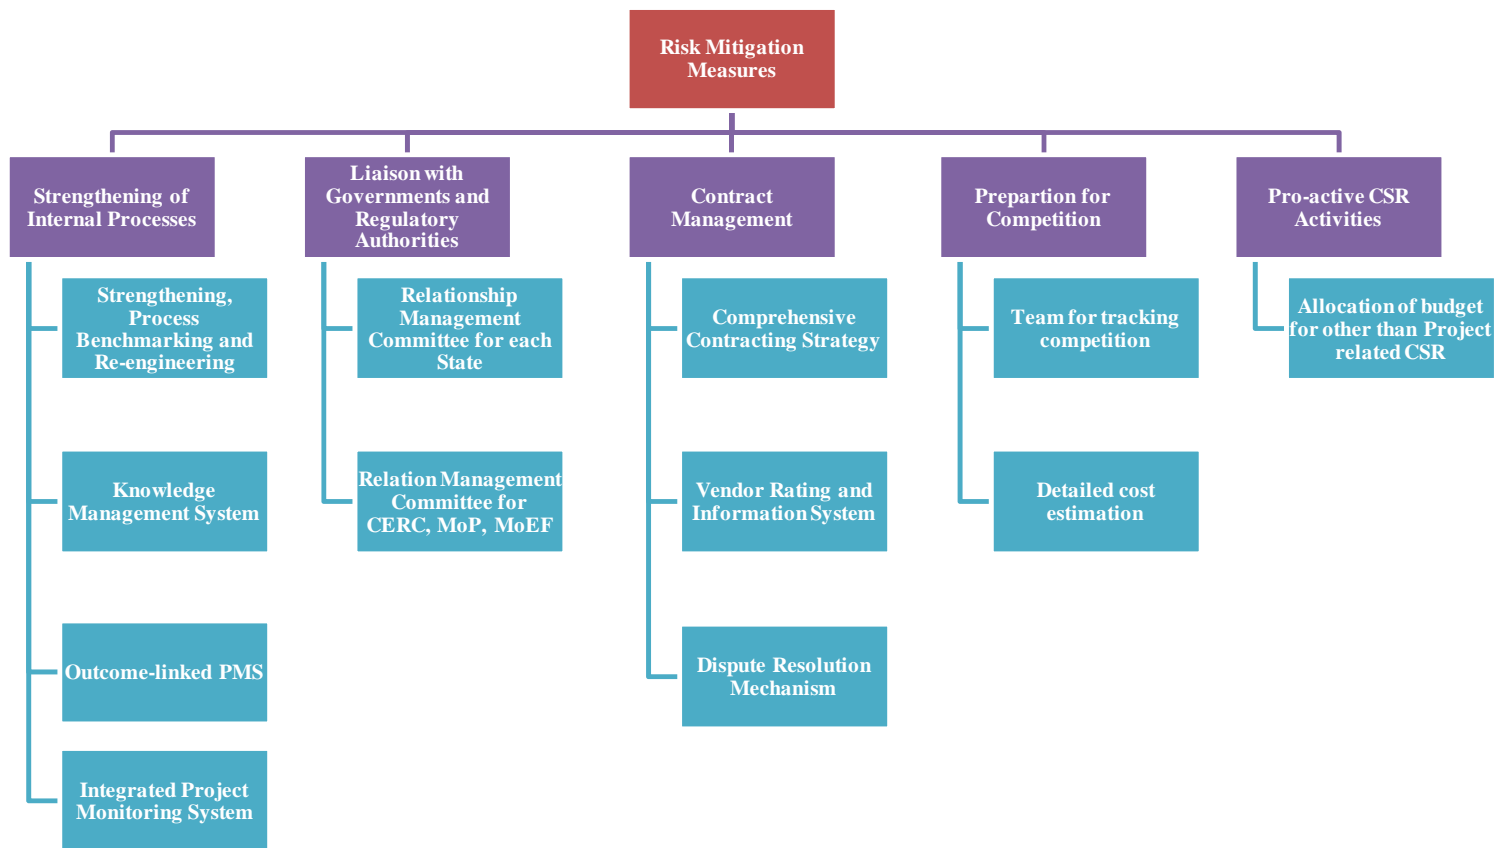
Risk Mitigation Measures

Strengthening of Internal Processes

Strengthening, Process Benchmarking and Re-engineering

Knowledge Management System

Outcome-linked PMS

Integrated Project Monitoring System

Liaison with Governments and Regulatory Authorities

Relationship Management Committee for each State

Relation Management Committee for CERC, MoP, MoEF

Contract Management

Comprehensive Contracting Strategy

Vendor Rating and Information System

Dispute Resolution Mechanism

Prepartion for Competition

Team for tracking competition

Detailed cost estimation

Pro-active CSR Activities

Allocation of budget for other than Project related CSR